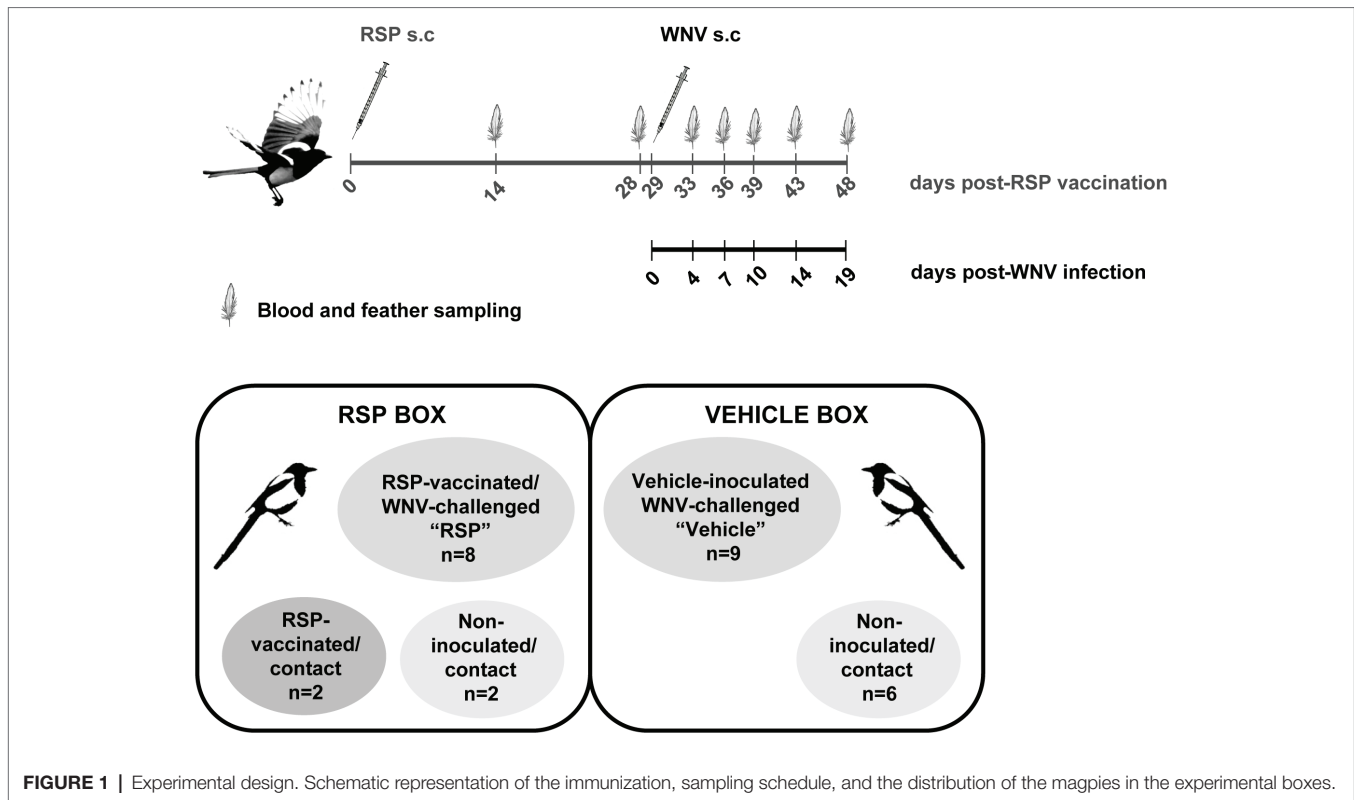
RSP s.c

WNV s.c

0 14 28 29 33 36 39 43 48

days post-RSP vaccination

0 4 7 10 14 19

days post-WNV infection

Blood and feather sampling

RSP BOX

RSP-vaccinated/ WNV-challenged "RSP" n=8

RSP-vaccinated/ contact n=2

Non-inoculated/ contact n=2

VEHICLE BOX

Vehicle-inoculated WNV-challenged "Vehicle" n=9

Non-inoculated/ contact n=6

FIGURE 1 | Experimental design. Schematic representation of the immunization, sampling schedule, and the distribution of the magpies in the experimental boxes.